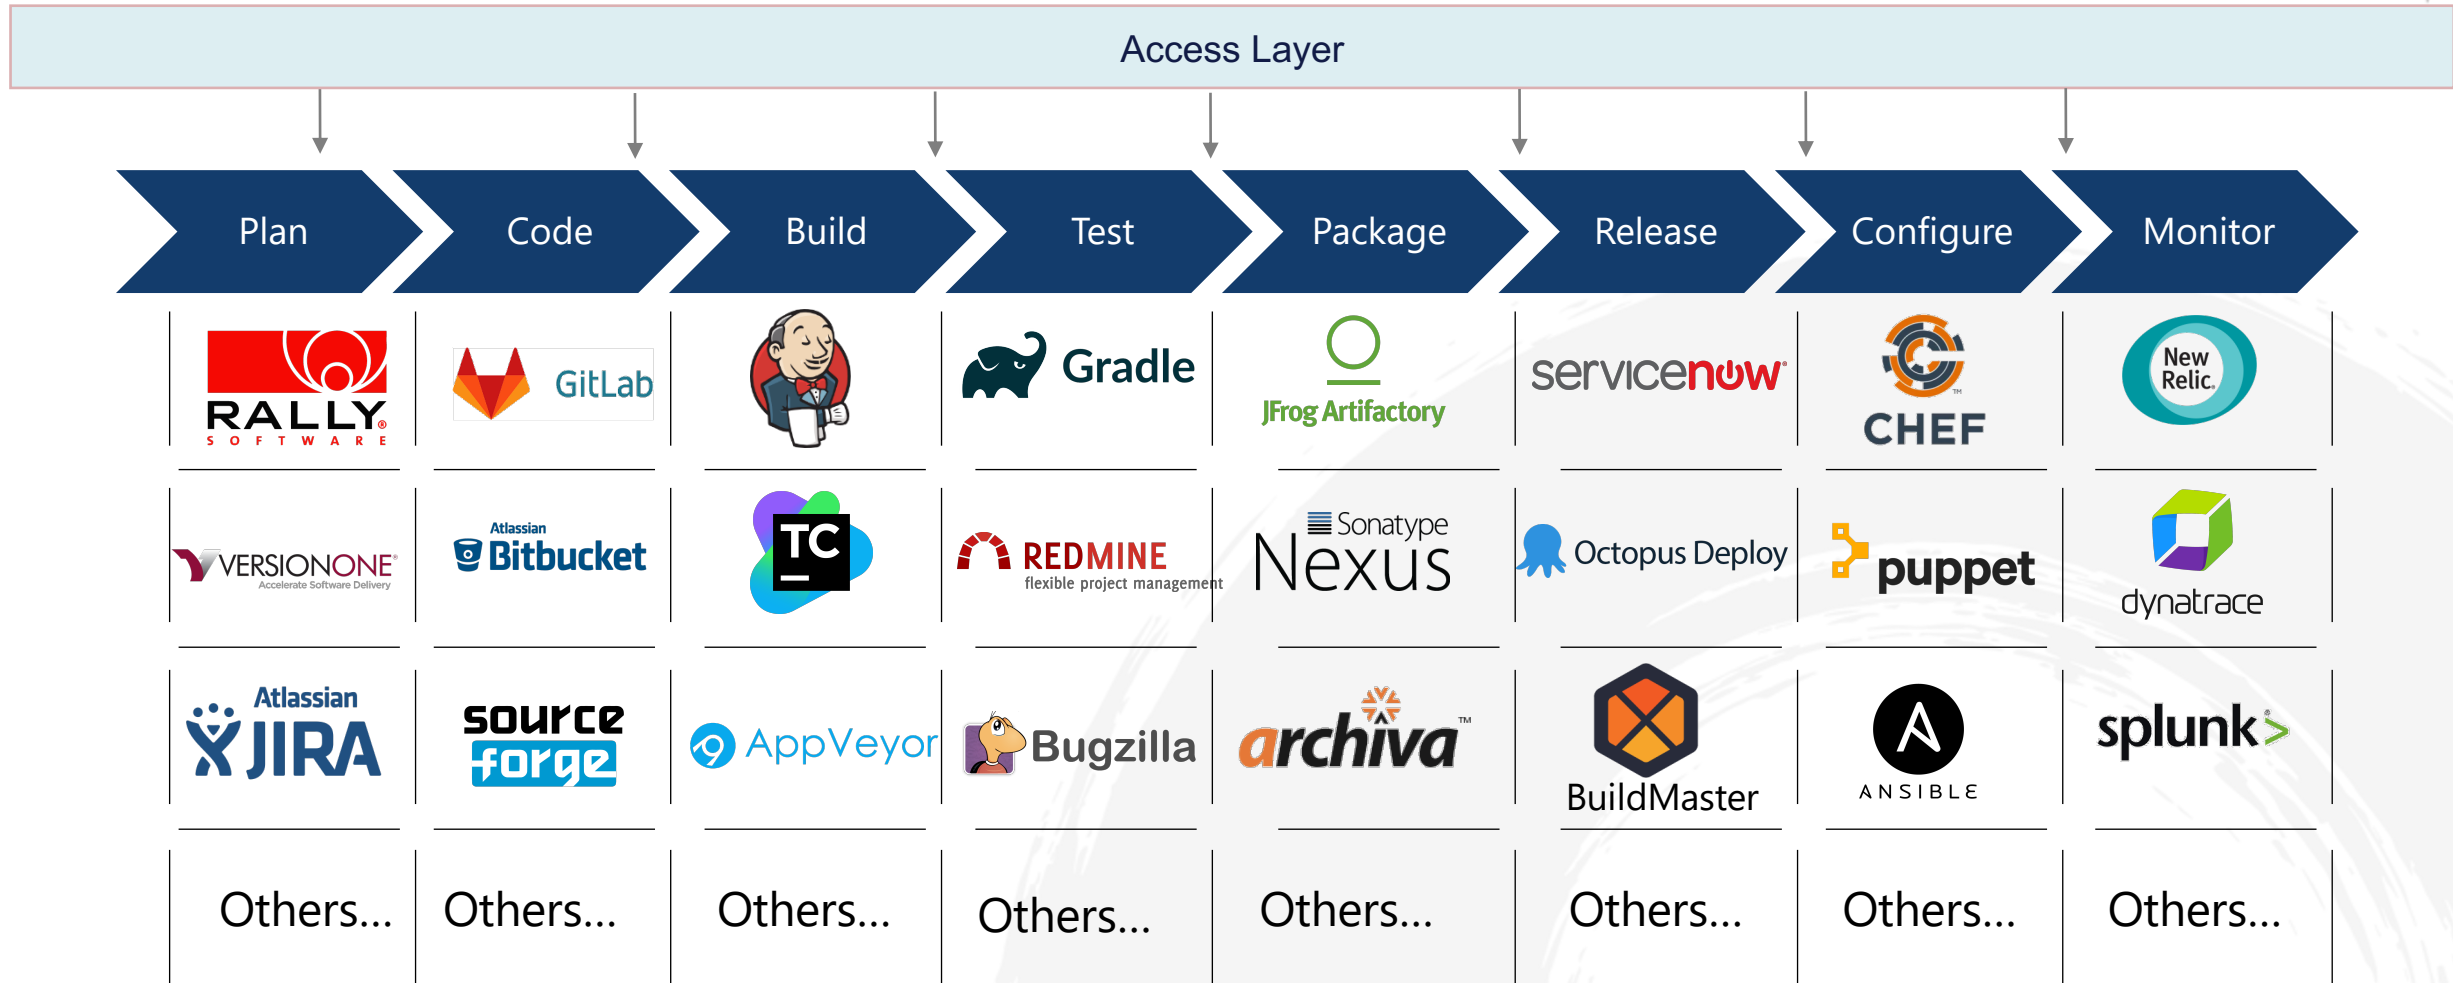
Access Layer

| Plan | Code | Build | Test | Package | Release | Configure | Monitor |
|---|---|---|---|---|---|---|---|
| RALLY SOFTWARE | GitLab | | Gradle | JFrog Artifactory | servicenow | CHEF | New Relic. |
| VERSIONONE Accelerate Software Delivery | Atlassian Bitbucket | TC | REDMINE flexible project management | Sonatype Nexus | Octopus Deploy | puppet | dynatrace |
| Atlassian JIRA | source forge | AppVeyor | Bugzilla | archiva™ | BuildMaster | ANSIBLE | splunk> |
| Others... | Others... | Others... | Others... | Others... | Others... | Others... | Others... |